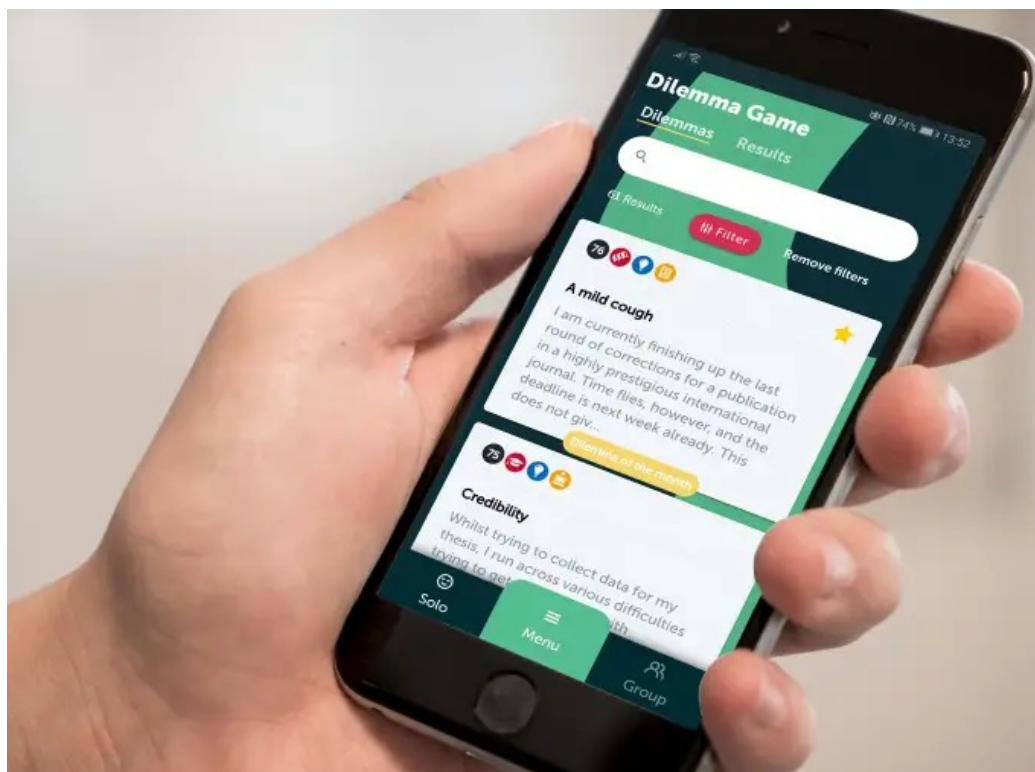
74% 13:52

Dilemma Game

Dilemmas Results

61 Results

Filter

Remove filters

76

A mild cough

I am currently finishing up the last round of corrections for a publication in a highly prestigious international journal. Time flies, however, and the deadline is next week already. This does not giv...

Dilemma of the month

75

Credibility

Whilst trying to collect data for my thesis, I run across various difficulties trying to get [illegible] with

Solo

Menu

Group